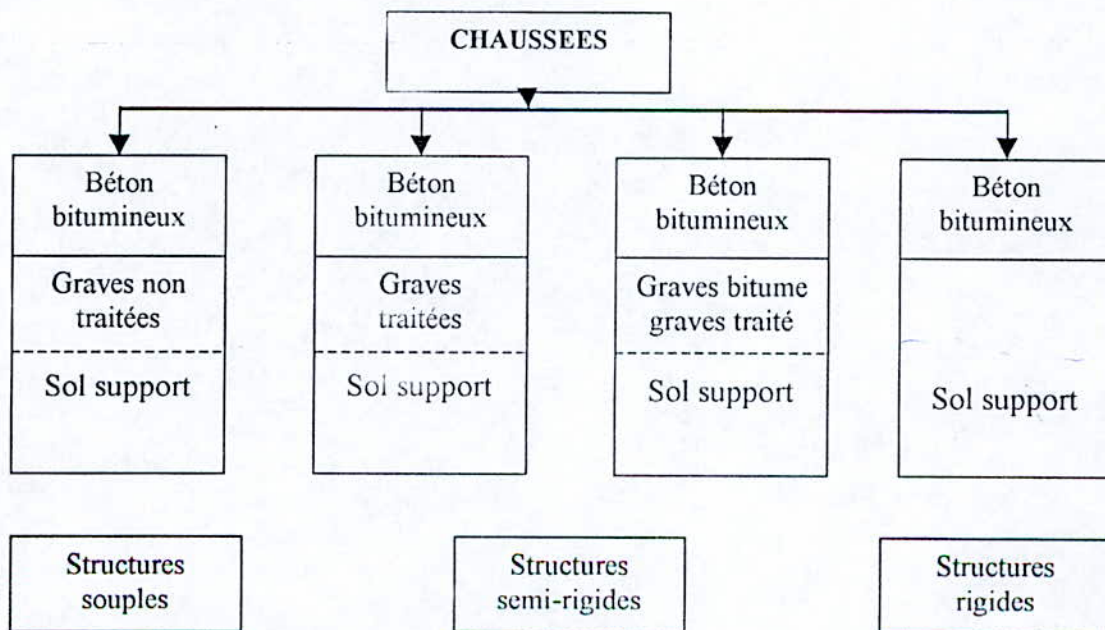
CHAUSSEES

Béton bitumineux

Graves non traitées

Sol support

Béton bitumineux

Graves traitées

Sol support

Béton bitumineux

Graves bitume graves traité

Sol support

Béton bitumineux

Sol support

Structures souples

Structures semi-rigides

Structures rigides